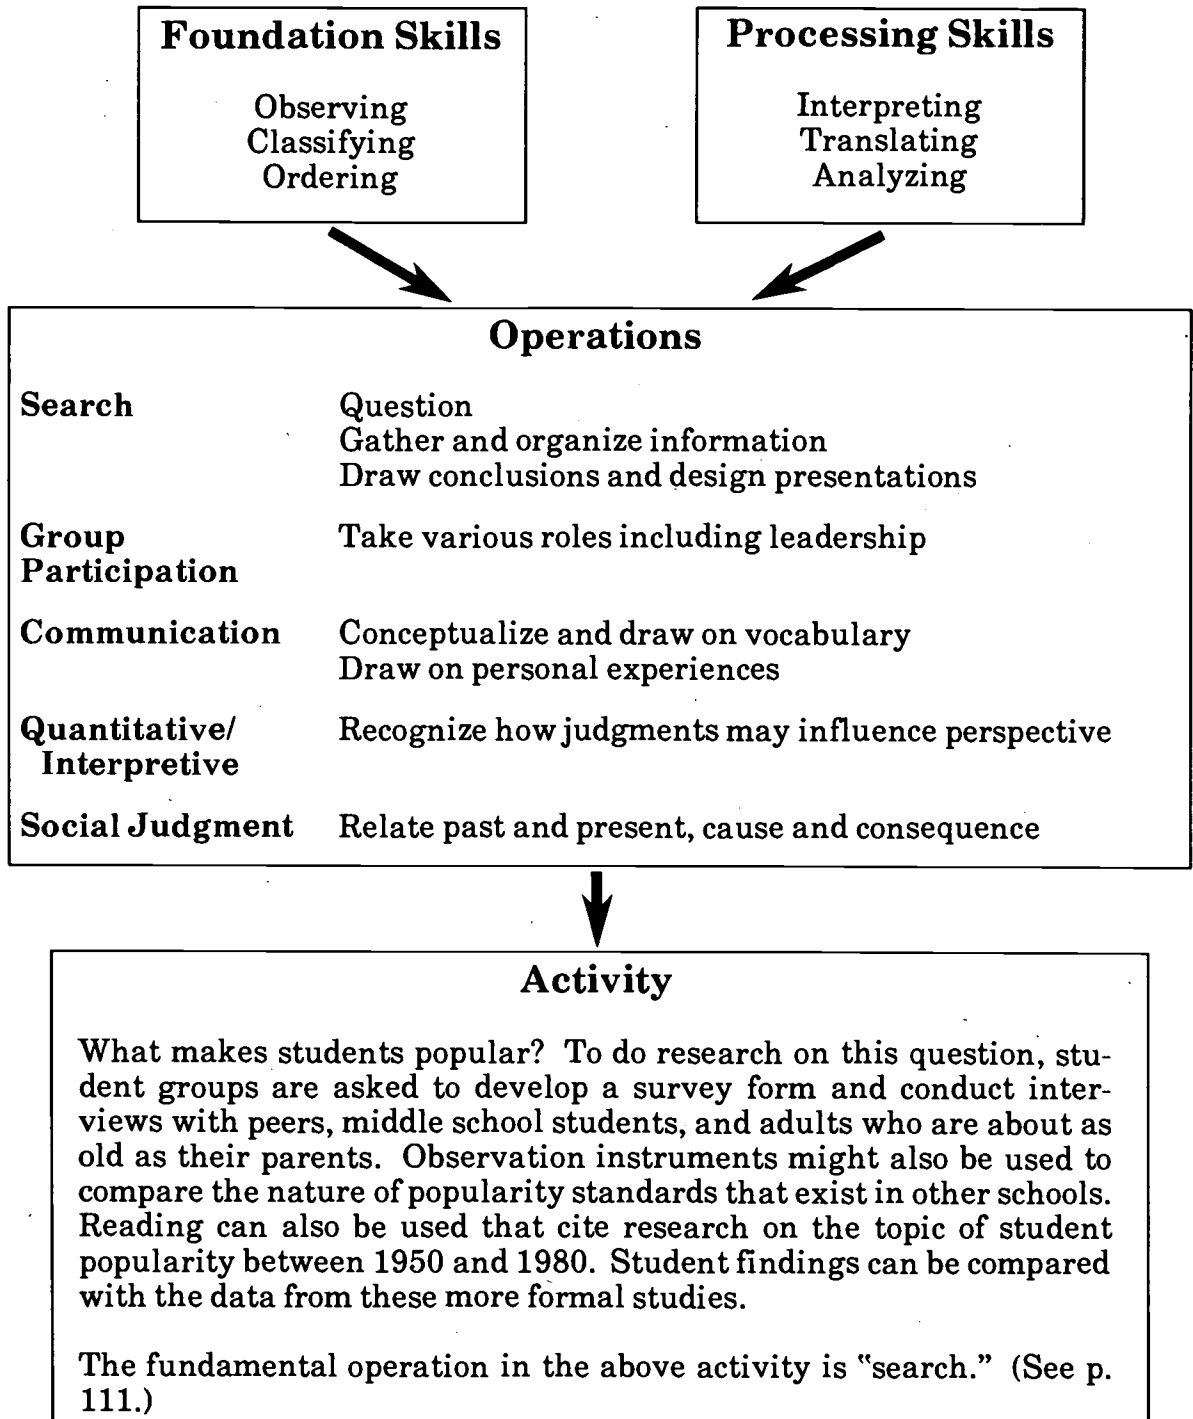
Foundation Skills

Observing
Classifying
Ordering

Processing Skills

Interpreting
Translating
Analyzing

Operations

| | |
|---|---|
| Search | Question<br>Gather and organize information<br>Draw conclusions and design presentations |
| Group Participation | Take various roles including leadership |
| Communication | Conceptualize and draw on vocabulary<br>Draw on personal experiences |
| Quantitative/ Interpretive | Recognize how judgments may influence perspective |
| Social Judgment | Relate past and present, cause and consequence |

Activity

What makes students popular? To do research on this question, student groups are asked to develop a survey form and conduct interviews with peers, middle school students, and adults who are about as old as their parents. Observation instruments might also be used to compare the nature of popularity standards that exist in other schools. Reading can also be used that cite research on the topic of student popularity between 1950 and 1980. Student findings can be compared with the data from these more formal studies.

The fundamental operation in the above activity is "search." (See p. 111.)